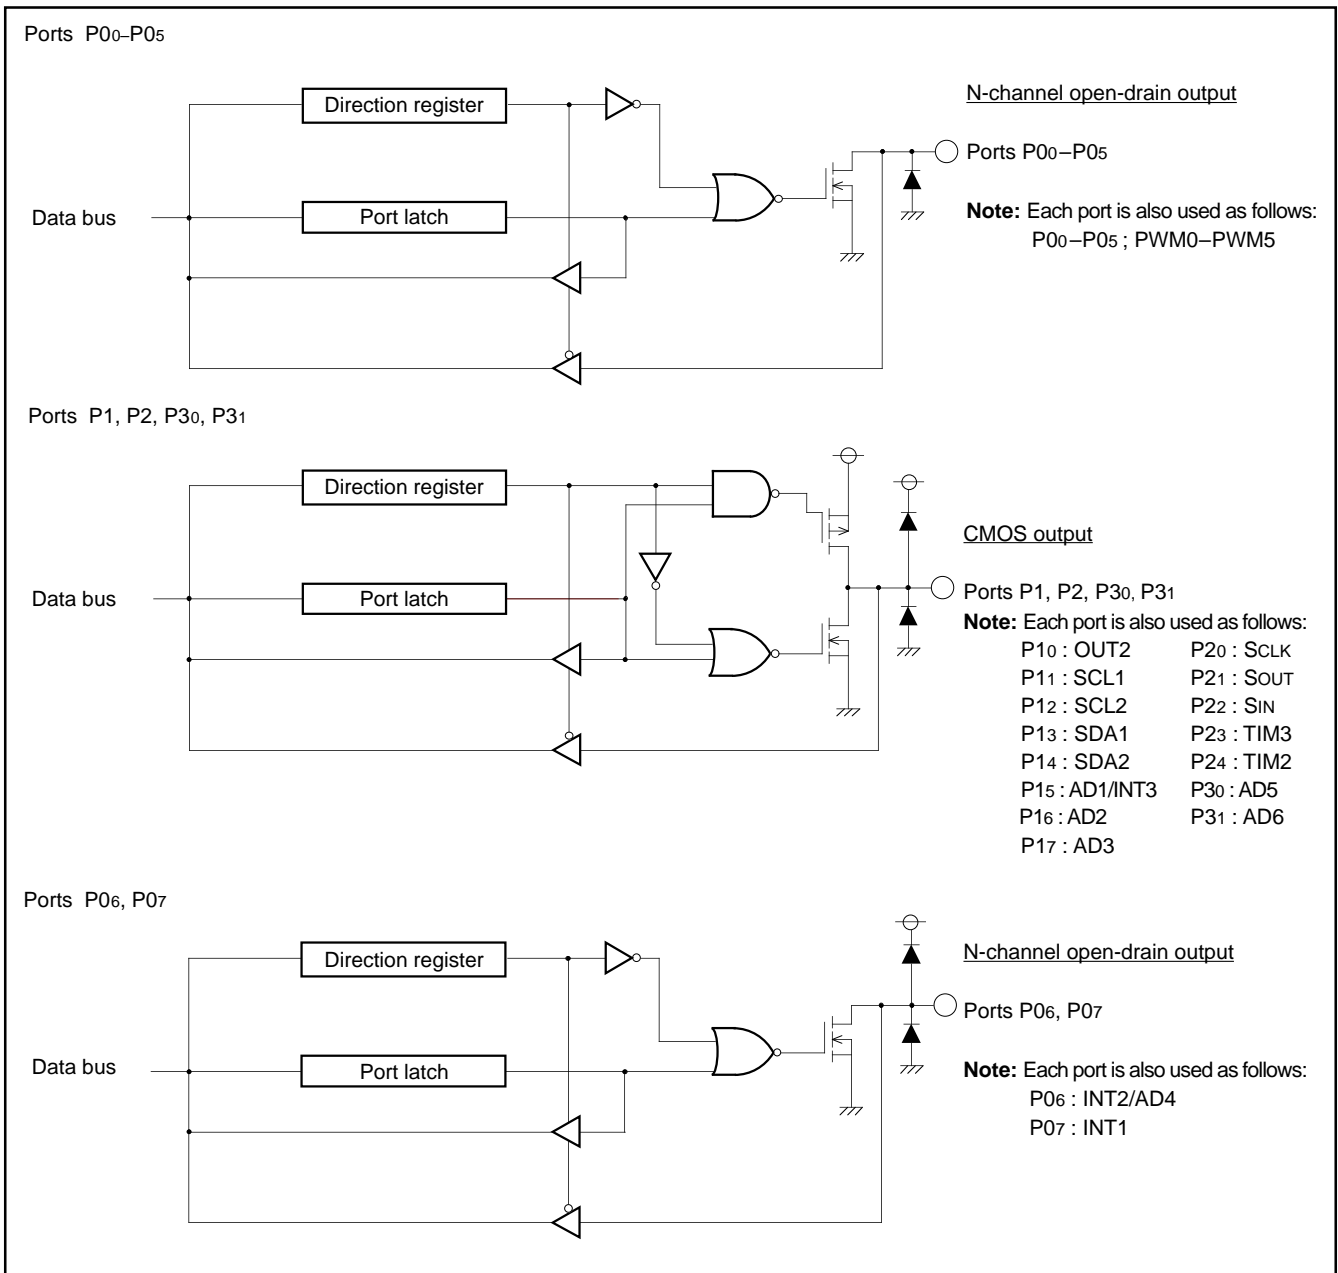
Ports $P0_0$–$P0_5$

Direction register

N-channel open-drain output

Ports $P0_0$–$P0_5$

Data bus

Port latch

**Note:** Each port is also used as follows:
$P0_0$–$P0_5$ ; PWM0–PWM5

Ports P1, P2, $P3_0$, $P3_1$

Direction register

CMOS output

Data bus

Port latch

Ports P1, P2, $P3_0$, $P3_1$

**Note:** Each port is also used as follows:

| | |
|---|---|
| $P1_0$ : OUT2 | $P2_0$ : SCLK |
| $P1_1$ : SCL1 | $P2_1$ : SOUT |
| $P1_2$ : SCL2 | $P2_2$ : SIN |
| $P1_3$ : SDA1 | $P2_3$ : TIM3 |
| $P1_4$ : SDA2 | $P2_4$ : TIM2 |
| $P1_5$ : AD1/INT3 | $P3_0$ : AD5 |
| $P1_6$ : AD2 | $P3_1$ : AD6 |
| $P1_7$ : AD3 | |

Ports $P0_6$, $P0_7$

Direction register

N-channel open-drain output

Ports $P0_6$, $P0_7$

Data bus

Port latch

**Note:** Each port is also used as follows:
$P0_6$ : INT2/AD4
$P0_7$ : INT1